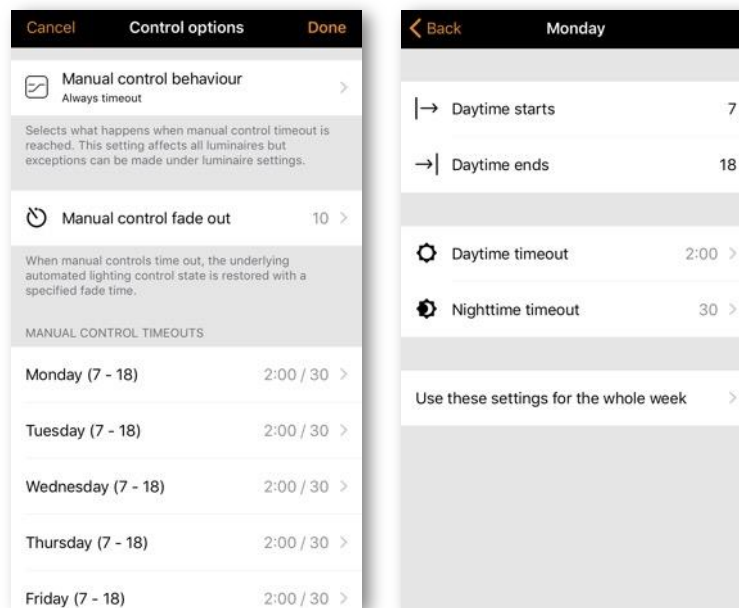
Cancel Control options Done

Manual control behaviour
Always timeout

Selects what happens when manual control timeout is reached. This setting affects all luminaires but exceptions can be made under luminaire settings.

Manual control fade out 10

When manual controls time out, the underlying automated lighting control state is restored with a specified fade time.

MANUAL CONTROL TIMEOUTS

Monday (7 - 18) 2:00 / 30

Tuesday (7 - 18) 2:00 / 30

Wednesday (7 - 18) 2:00 / 30

Thursday (7 - 18) 2:00 / 30

Friday (7 - 18) 2:00 / 30

Back Monday

|→ Daytime starts 7

→| Daytime ends 18

Daytime timeout 2:00

Nighttime timeout 30

Use these settings for the whole week